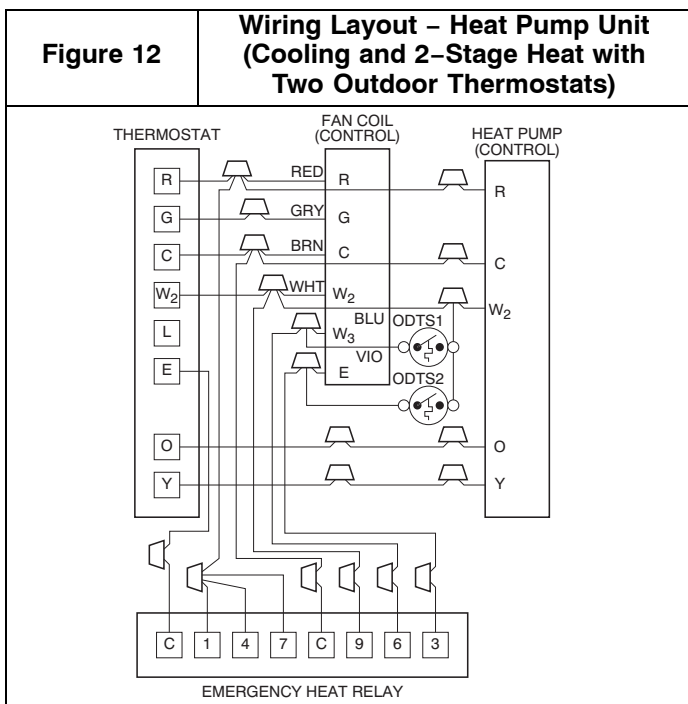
Figure 12

Wiring Layout – Heat Pump Unit (Cooling and 2–Stage Heat with Two Outdoor Thermostats)

THERMOSTAT

FAN COIL (CONTROL)

HEAT PUMP (CONTROL)

R
G
C
$W_2$
L
E
O
Y

RED
GRY
BRN
WHT
BLU
VIO

R
G
C
$W_2$
$W_3$
E

R
C
$W_2$
O
Y

ODTS1
ODTS2

C 1 4 7 C 9 6 3

EMERGENCY HEAT RELAY